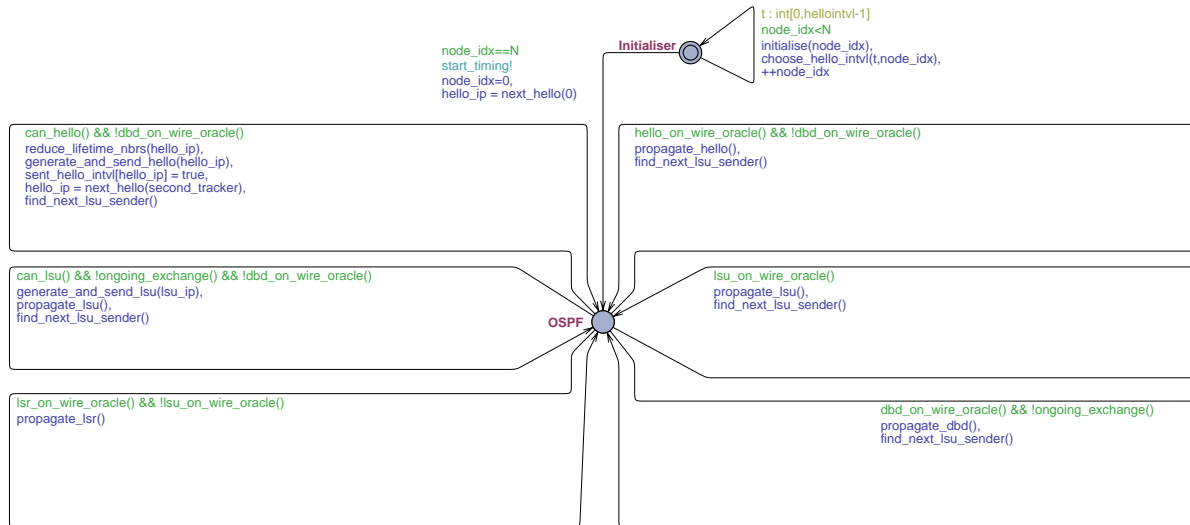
t : int[0,hellointvl-1]
node_idx<N
initialise(node_idx),
choose_hello_intvl(t,node_idx),
++node_idx

Initialiser

node_idx==N
start_timing!
node_idx=0,
hello_ip = next_hello(0)

can_hello() && !dbd_on_wire_oracle()
reduce_lifetime_nbrs(hello_ip),
generate_and_send_hello(hello_ip),
sent_hello_intvl[hello_ip] = true,
hello_ip = next_hello(second_tracker),
find_next_lsu_sender()

hello_on_wire_oracle() && !dbd_on_wire_oracle()
propagate_hello(),
find_next_lsu_sender()

can_lsu() && !ongoing_exchange() && !dbd_on_wire_oracle()
generate_and_send_lsu(lsu_ip),
propagate_lsu(),
find_next_lsu_sender()

lsu_on_wire_oracle()
propagate_lsu(),
find_next_lsu_sender()

OSPF

lsr_on_wire_oracle() && !lsu_on_wire_oracle()
propagate_lsr()

dbd_on_wire_oracle() && !ongoing_exchange()
propagate_dbd(),
find_next_lsu_sender()